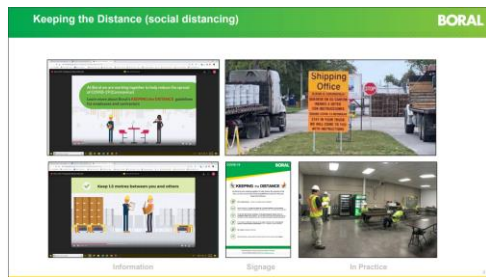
Keeping the Distance (social distancing)

BORAL

At Boral we are working together to help reduce the spread of COVID-19 (Coronavirus).

Learn more about Boral's KEEPING the DISTANCE guidelines for employees and contractors.

Shipping Office

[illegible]

STOP

Keep 1.5 metres between you and others

COVID-19

BORAL

KEEPING the DISTANCE

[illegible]

Information

Signage

In Practice